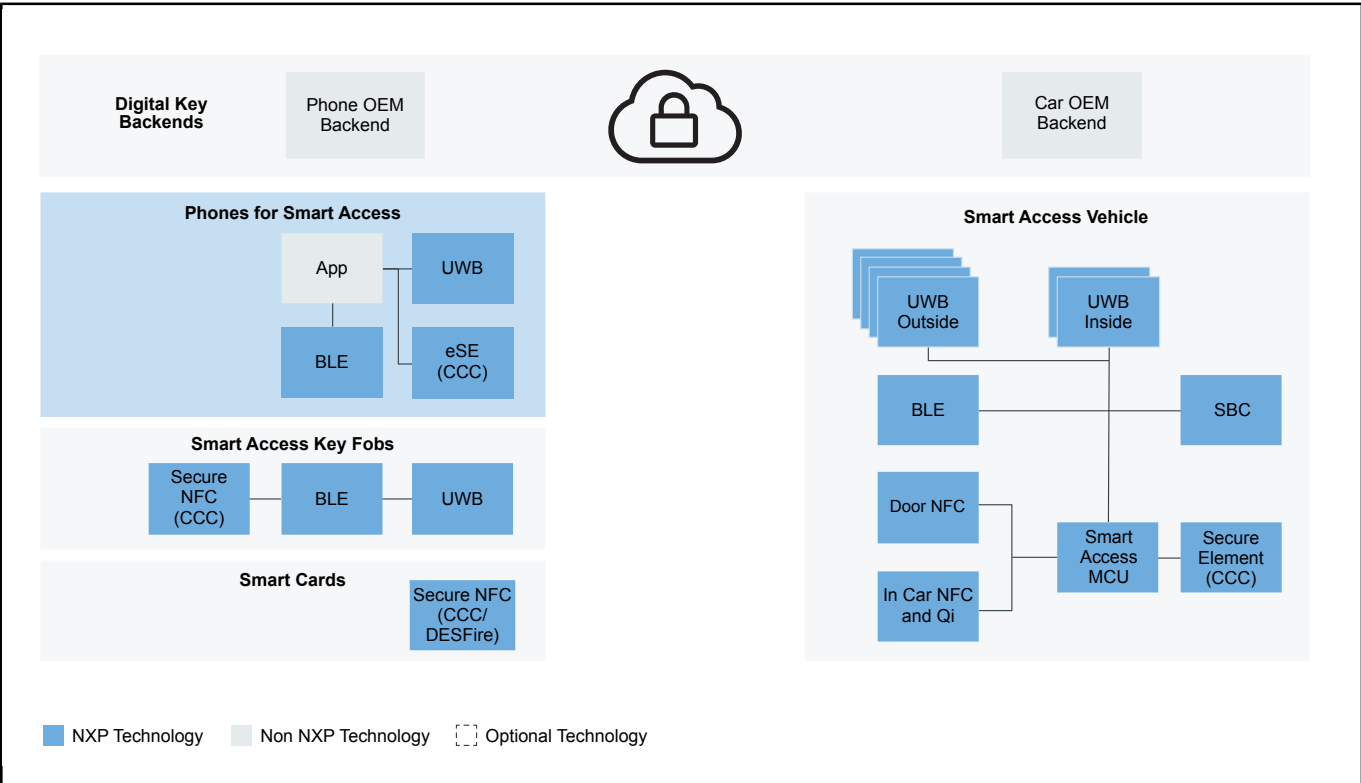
Digital Key Backends

Phone OEM Backend

Car OEM Backend

Phones for Smart Access

App

UWB

BLE

eSE (CCC)

Smart Access Key Fobs

Secure NFC (CCC)

BLE

UWB

Smart Cards

Secure NFC (CCC/ DESFire)

Smart Access Vehicle

UWB Outside

UWB Inside

BLE

SBC

Door NFC

Smart Access MCU

Secure Element (CCC)

In Car NFC and Qi

NXP Technology

Non NXP Technology

Optional Technology